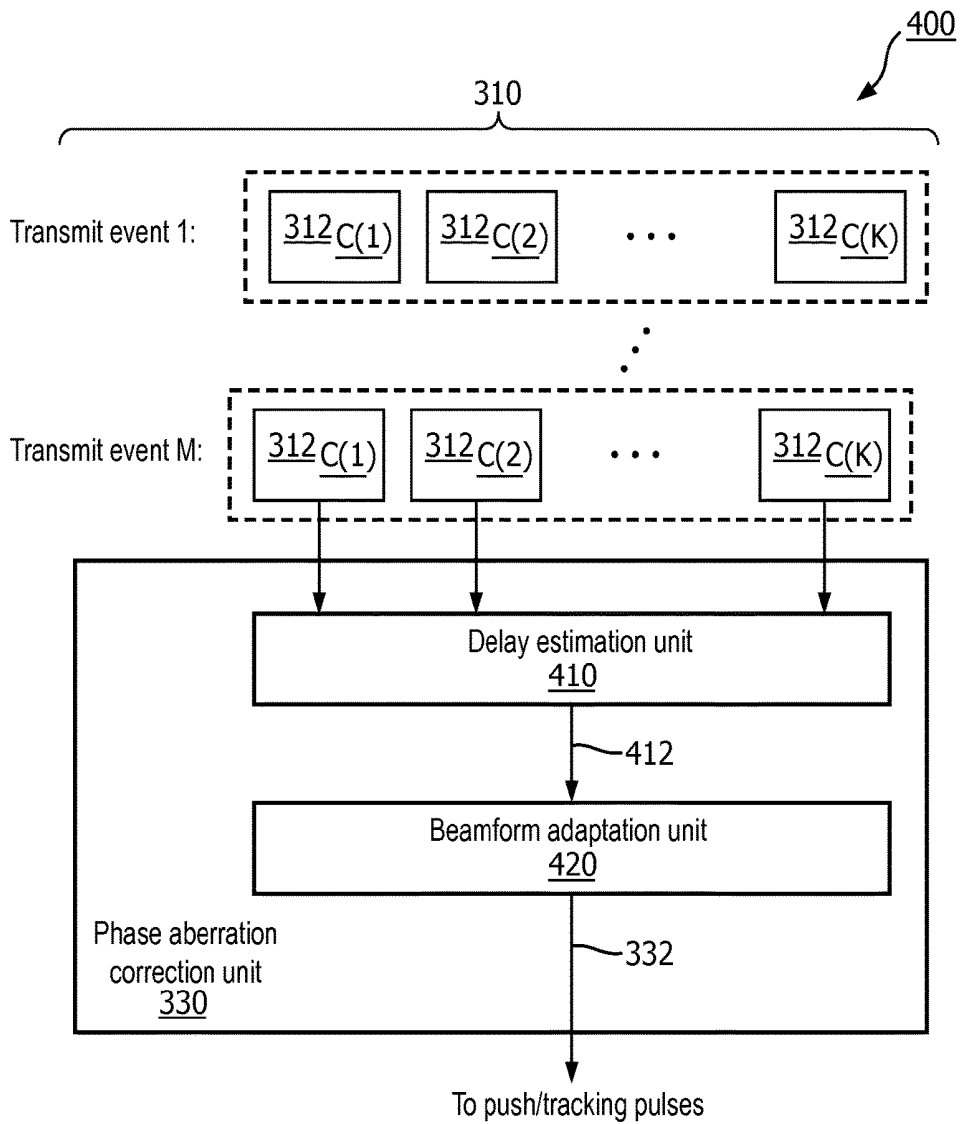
400

310

Transmit event 1:

312 C(1)

312 C(2)

...

312 C(K)

Transmit event M:

312 C(1)

312 C(2)

...

312 C(K)

Delay estimation unit
410

412

Beamform adaptation unit
420

Phase aberration correction unit
330

332

To push/tracking pulses